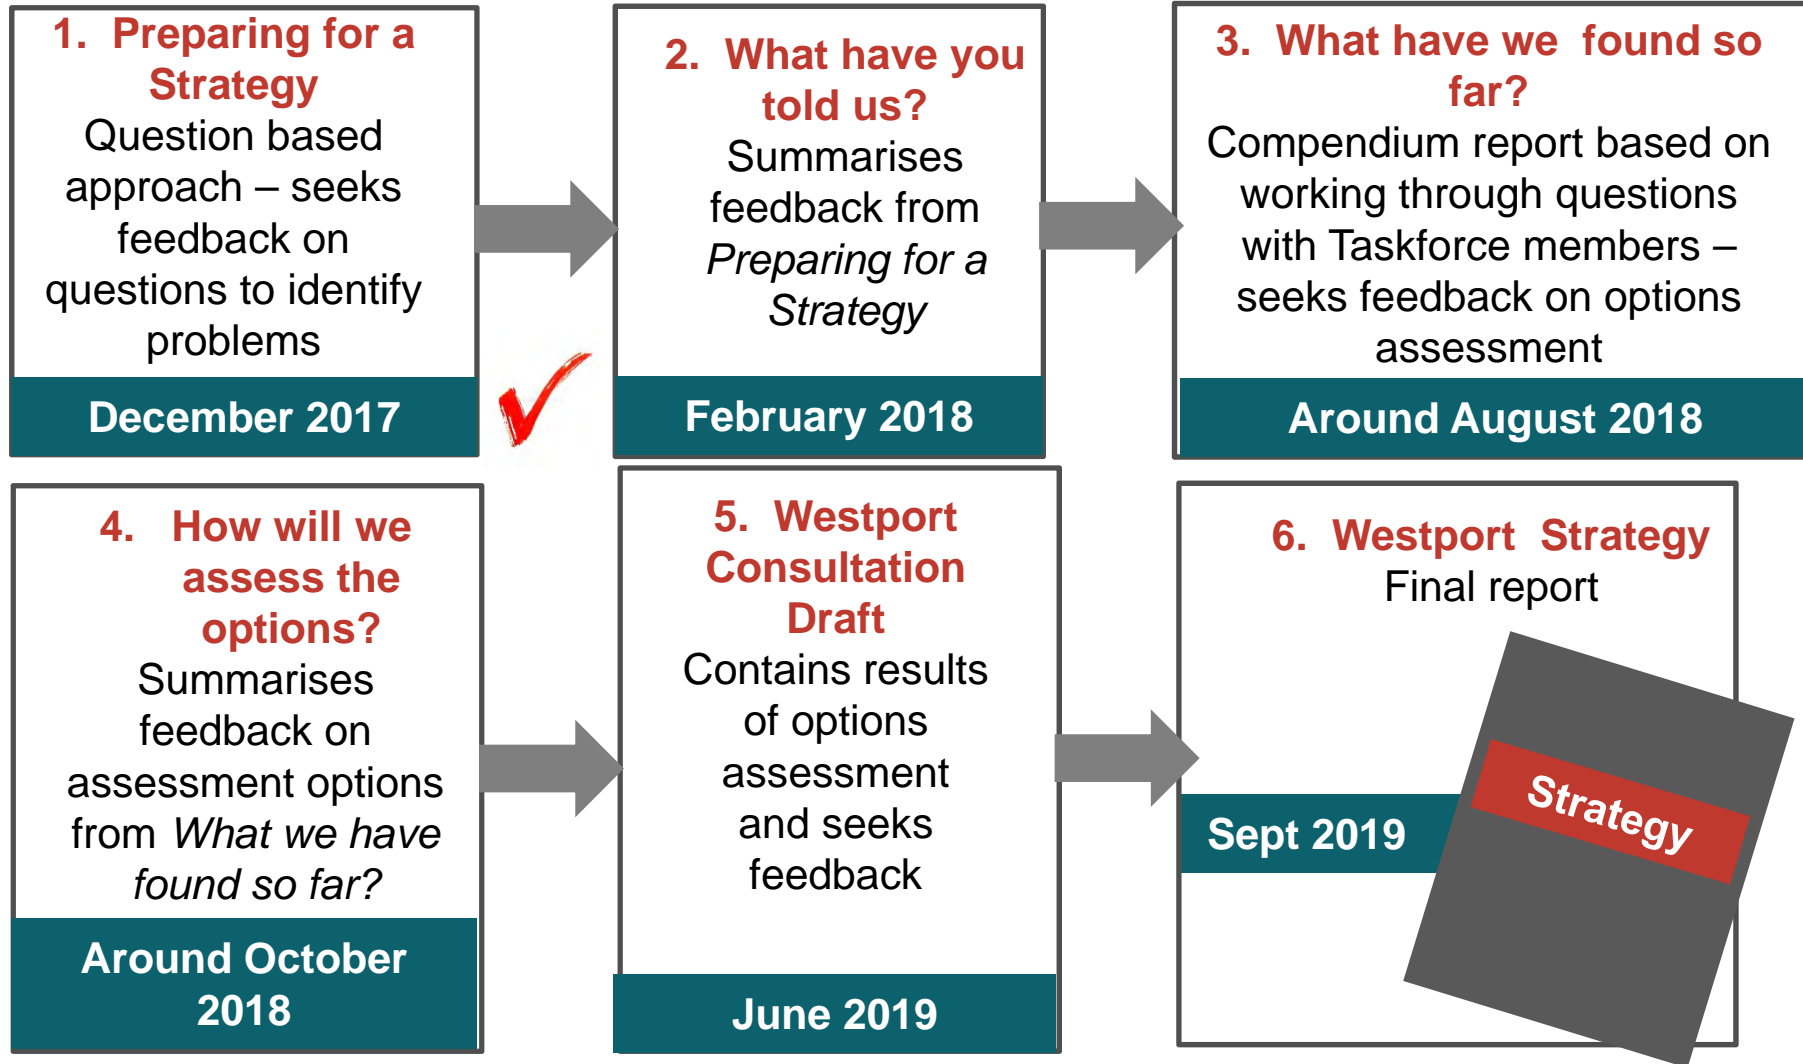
1. Preparing for a Strategy

Question based approach – seeks feedback on questions to identify problems

December 2017

2. What have you told us?

Summarises feedback from *Preparing for a Strategy*

February 2018

3. What have we found so far?

Compendium report based on working through questions with Taskforce members – seeks feedback on options assessment

Around August 2018

4. How will we assess the options?

Summarises feedback on assessment options from *What we have found so far?*

Around October 2018

5. Westport Consultation Draft

Contains results of options assessment and seeks feedback

June 2019

6. Westport Strategy

Final report

Sept 2019

Strategy